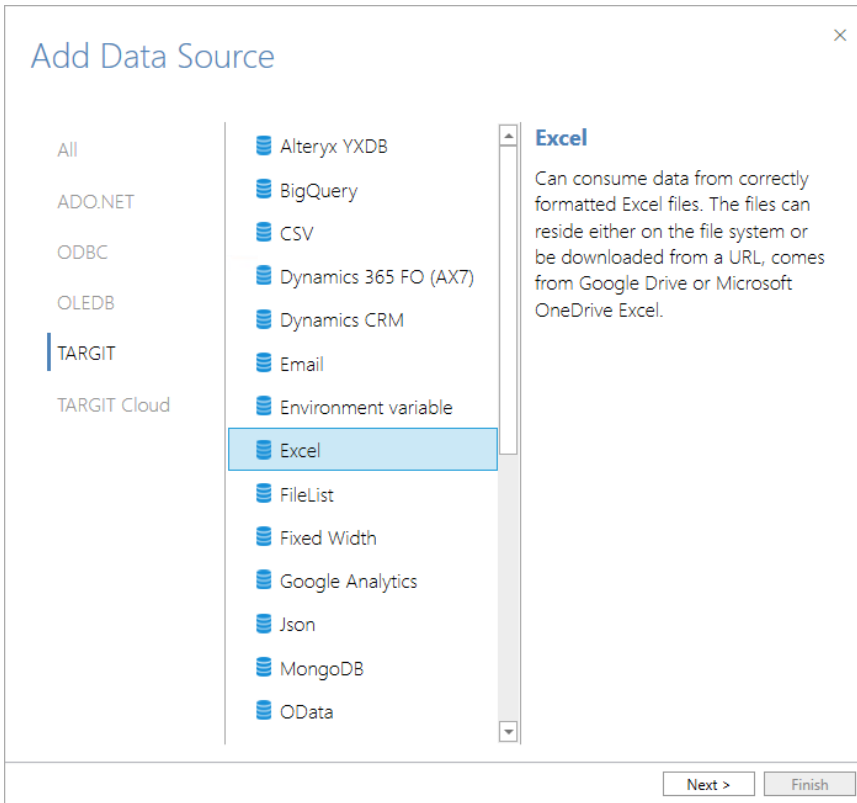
Add Data Source

×

All

ADO.NET

ODBC

OLEDB

TARGIT

TARGIT Cloud

Alteryx YXDB

BigQuery

CSV

Dynamics 365 FO (AX7)

Dynamics CRM

Email

Environment variable

Excel

FileList

Fixed Width

Google Analytics

Json

MongoDB

OData

Excel

Can consume data from correctly formatted Excel files. The files can reside either on the file system or be downloaded from a URL, comes from Google Drive or Microsoft OneDrive Excel.

Next >

Finish